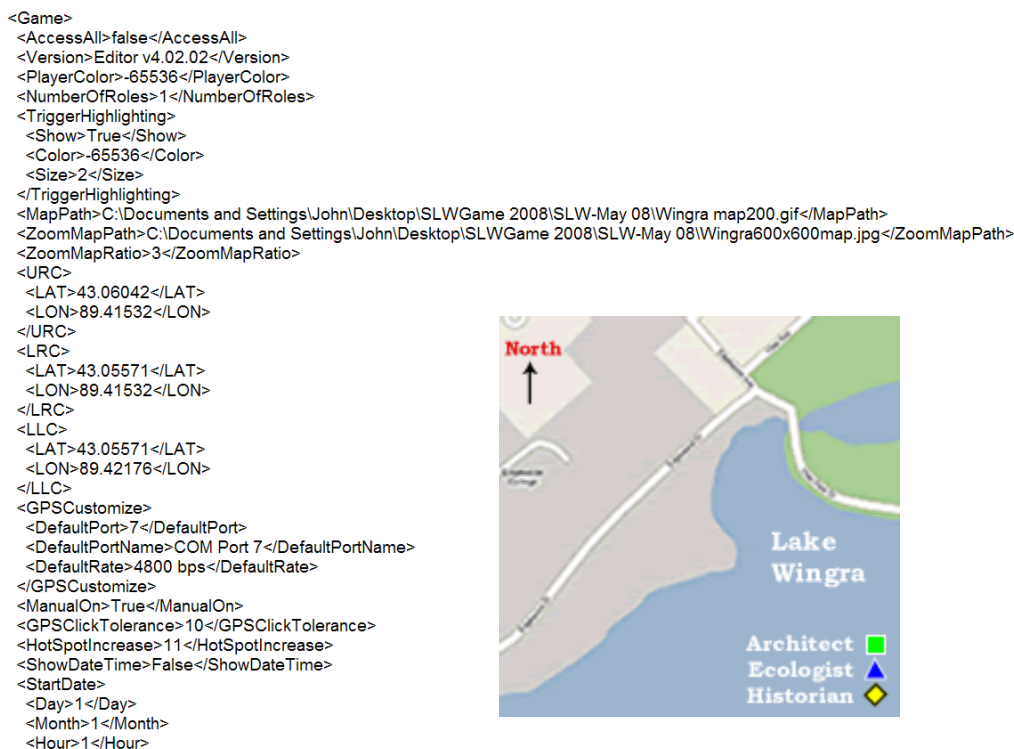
<Game>
<AccessAll>false</AccessAll>
<Version>Editor v4.02.02</Version>
<PlayerColor>-65536</PlayerColor>
<NumberOfRoles>1</NumberOfRoles>
<TriggerHighlighting>
<Show>True</Show>
<Color>-65536</Color>
<Size>2</Size>
</TriggerHighlighting>
<MapPath>C:\Documents and Settings\John\Desktop\SLWGame 2008\SLW-May 08\Wingra map200.gif</MapPath>
<ZoomMapPath>C:\Documents and Settings\John\Desktop\SLWGame 2008\SLW-May 08\Wingra600x600map.jpg</ZoomMapPath>
<ZoomMapRatio>3</ZoomMapRatio>
<URC>
<LAT>43.06042</LAT>
<LON>89.41532</LON>
</URC>
<LRC>
<LAT>43.05571</LAT>
<LON>89.41532</LON>
</LRC>
<LLC>
<LAT>43.05571</LAT>
<LON>89.42176</LON>
</LLC>
<GPSCustomize>
<DefaultPort>7</DefaultPort>
<DefaultPortName>COM Port 7</DefaultPortName>
<DefaultRate>4800 bps</DefaultRate>
</GPSCustomize>
<ManualOn>True</ManualOn>
<GPSClickTolerance>10</GPSClickTolerance>
<HotSpotIncrease>11</HotSpotIncrease>
<ShowDateTime>False</ShowDateTime>
<StartDate>
<Day>1</Day>
<Month>1</Month>
<Hour>1</Hour>

North

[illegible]

Lake Wingra

Architect
Ecologist
Historian